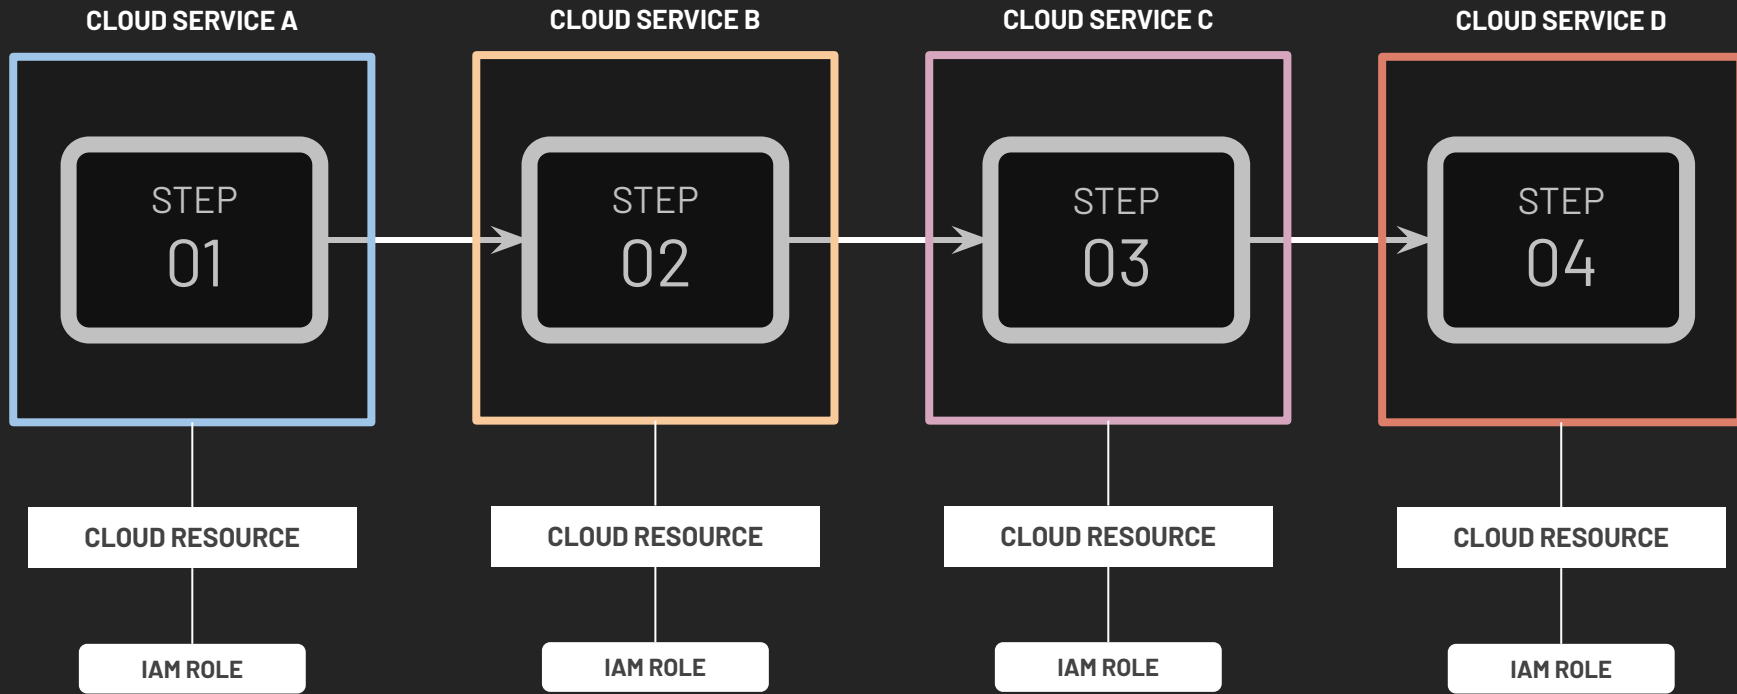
CLOUD SERVICE A

STEP 01

CLOUD RESOURCE

IAM ROLE

CLOUD SERVICE B

STEP 02

CLOUD RESOURCE

IAM ROLE

CLOUD SERVICE C

STEP 03

CLOUD RESOURCE

IAM ROLE

CLOUD SERVICE D

STEP 04

CLOUD RESOURCE

IAM ROLE